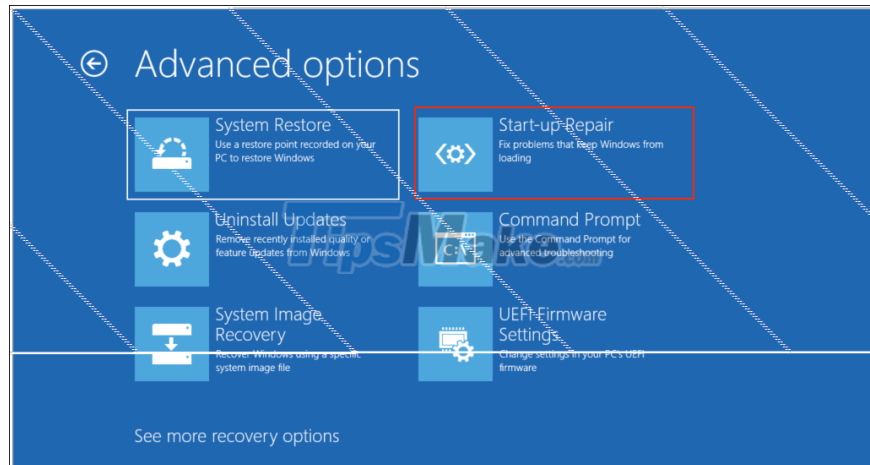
Advanced options

System Restore
Use a restore point recorded on your PC to restore Windows

Start-up Repair
Fix problems that keep Windows from loading

Uninstall Updates
Remove recently installed quality or feature updates from Windows

Command Prompt
Use the Command Prompt for advanced troubleshooting

System Image Recovery
Recover Windows using a specific system image file

UEFI Firmware Settings
Change settings in your PC's UEFI firmware

See more recovery options

TipsMake.com